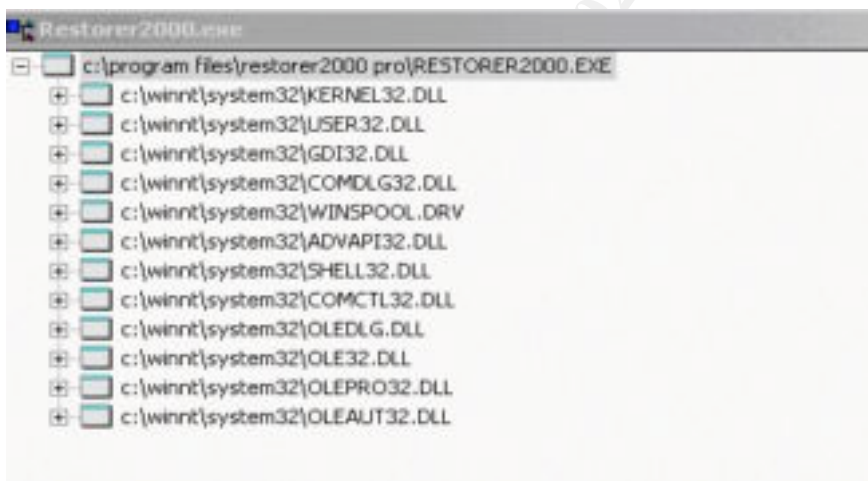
Restorer2000.exe

c:\program files\restorer2000 pro\RESTORER2000.EXE
c:\winnt\system32\KERNEL32.DLL
c:\winnt\system32\USER32.DLL
c:\winnt\system32\GDI32.DLL
c:\winnt\system32\COMDLG32.DLL
c:\winnt\system32\WINSPOOL.DRV
c:\winnt\system32\ADVAPI32.DLL
c:\winnt\system32\SHELL32.DLL
c:\winnt\system32\COMCTL32.DLL
c:\winnt\system32\OLEDLG.DLL
c:\winnt\system32\OLE32.DLL
c:\winnt\system32\OLEPRO32.DLL
c:\winnt\system32\OLEAUT32.DLL